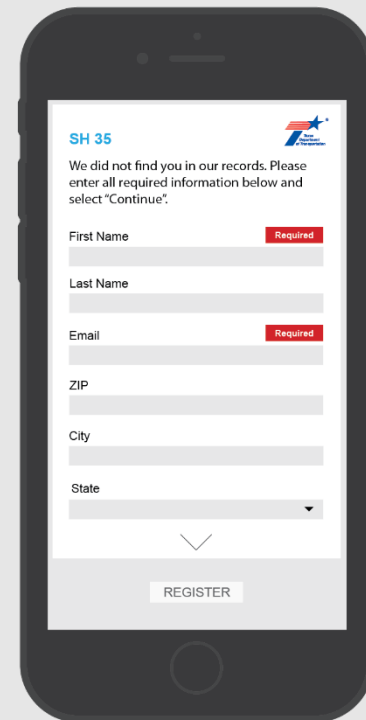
SH 35

Texas Department of Transportation

We did not find you in our records. Please enter all required information below and select "Continue".

First Name
Required

Last Name

Email
Required

ZIP

City

State

REGISTER